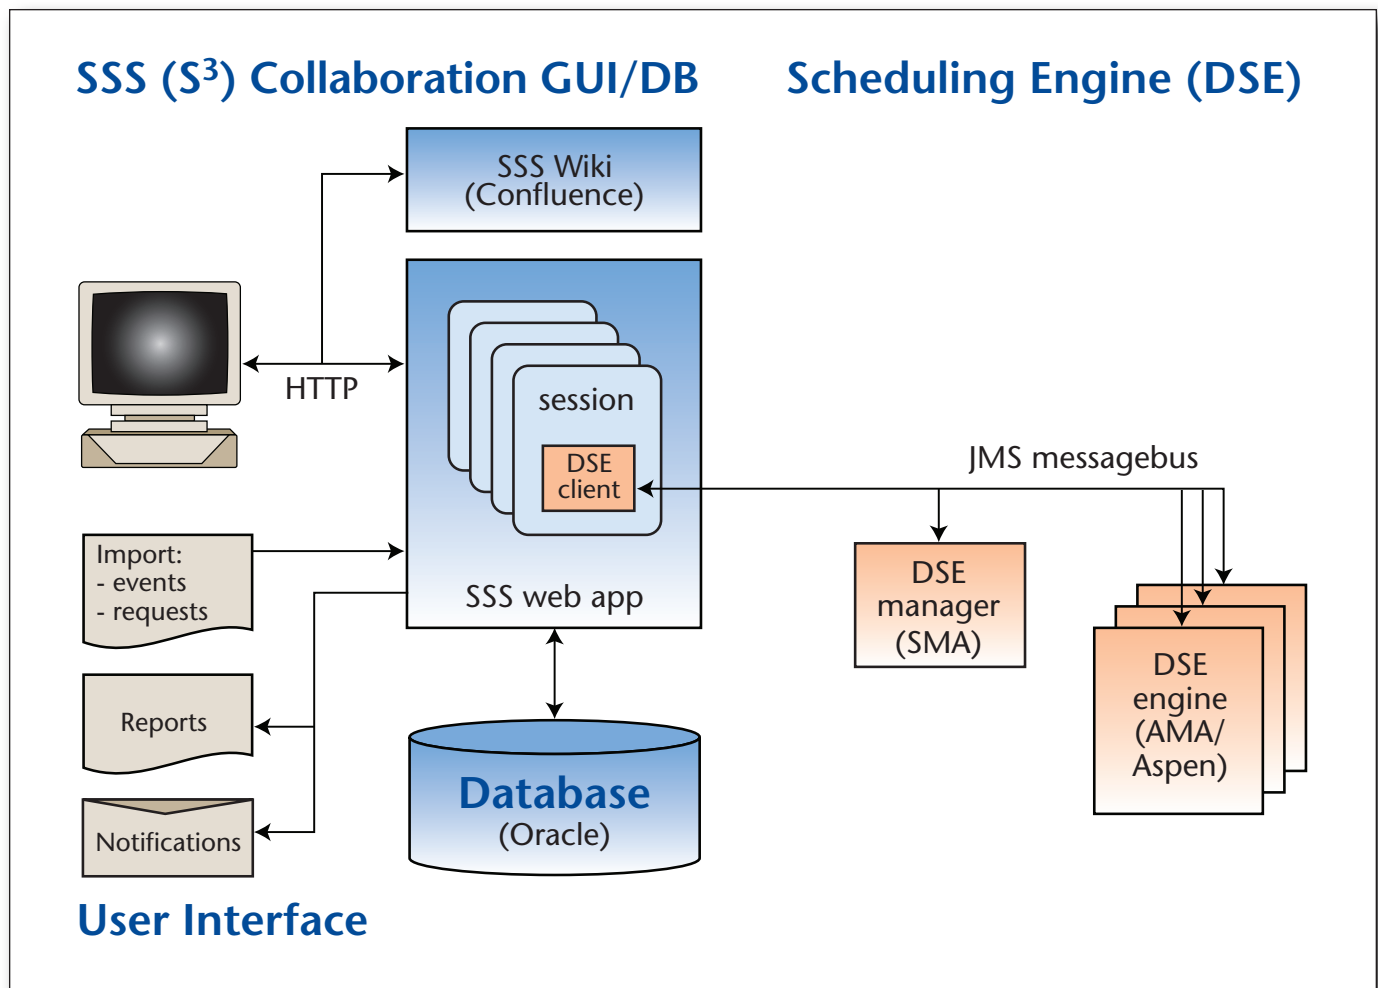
SSS ($S^3$) Collaboration GUI/DB

Scheduling Engine (DSE)

SSS Wiki
(Confluence)

HTTP

session

DSE
client

SSS web app

JMS messagebus

Import:
- events
- requests

DSE
manager
(SMA)

DSE
engine
(AMA/
Aspen)

Reports

Database
(Oracle)

Notifications

User Interface